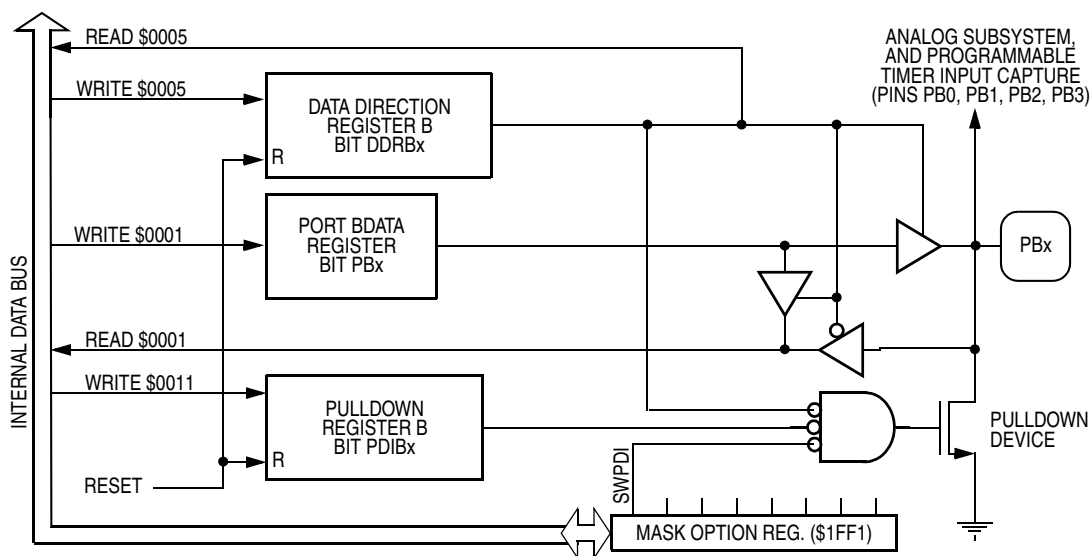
READ \$0005

WRITE \$0005

DATA DIRECTION REGISTER B BIT DDRBx

R

ANALOG SUBSYSTEM, AND PROGRAMMABLE TIMER INPUT CAPTURE (PINS PB0, PB1, PB2, PB3)

WRITE \$0001

PORT BDATA REGISTER BIT PBx

PBx

INTERNAL DATA BUS

READ \$0001

WRITE \$0011

PULLDOWN REGISTER B BIT PDIBx

R

PULLDOWN DEVICE

RESET

SWPDI

MASK OPTION REG. (\$1FF1)